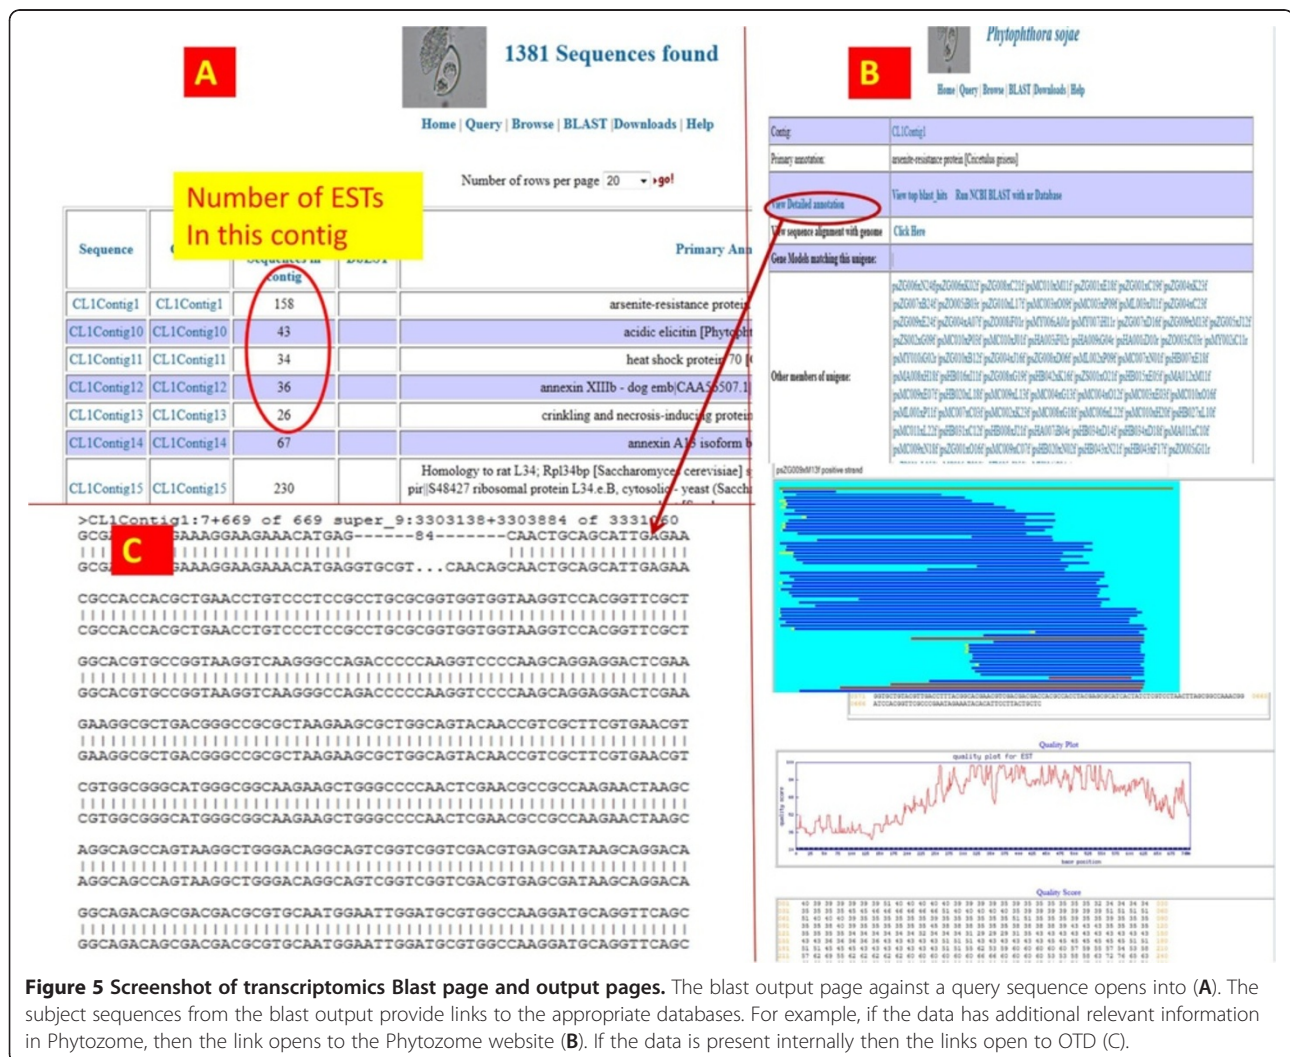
A

1381 Sequences found

Home | Query | Browse | BLAST | Downloads | Help

Number of rows per page 20 go!

Number of ESTs In this contig

| Sequence | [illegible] | Sequences in contig | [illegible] | Primary Ann |
|---|---|---|---|---|
| CL1Contig1 | CL1Contig1 | 158 | | arsenite-resistance prote |
| CL1Contig10 | CL1Contig10 | 43 | | acidic elicitin [Phytoph |
| CL1Contig11 | CL1Contig11 | 34 | | heat shock protein 70 [ |
| CL1Contig12 | CL1Contig12 | 36 | | annexin XIIIb - dog emb\|CAA 5507.1 |
| CL1Contig13 | CL1Contig13 | 26 | | crinkling and necrosis-inducing protei |
| CL1Contig14 | CL1Contig14 | 67 | | annexin A1 isoform |
| CL1Contig15 | CL1Contig15 | 230 | | Homology to rat L34; Rpl34bp [Saccharomyces cerevisiae] pir\|\|S48427 ribosomal protein L34.e.B, cytosolic - yeast (Sacch |

B

Phytophthora sojae

Home | Query | Browse | BLAST | Downloads | Help

| Contig | CL1Contig1 |
|---|---|
| Primary annotation | arsenite-resistance protein [Cricetulus griseus] |
| View Detailed annotation | View top blast hits Run NCBI BLAST with nr Database |
| View sequence alignment with genome | Click Here |
| Gene Models matching this unigene | |
| Other members of unigene | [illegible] |

Quality Plot

Quality Score

C

>CL1Contig1:7+669 of 669 super_9:3303138+3303884 of 3331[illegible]60
GCG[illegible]GAAAGGAAGAAACATGAG------84--------CAACTGCAGCATTGAGAA
GCG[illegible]GAAAGGAAGAAACATGAGGTGCGT...CAACAGCAACTGCAGCATTGAGAA

CGCCACCACGCTGAACCTGTCCCTCCGCCTGCGCGGTGGTGGTAAGGTCCACGGTTCGCT
CGCCACCACGCTGAACCTGTCCCTCCGCCTGCGCGGTGGTGGTAAGGTCCACGGTTCGCT

GGCACGTGCCGGTAAGGTCAAGGGCCAGACCCCCAAGGTCCCCAAGCAGGAGGACTCGAA
GGCACGTGCCGGTAAGGTCAAGGGCCAGACCCCCAAGGTCCCCAAGCAGGAGGACTCGAA

GAAGGCGCTGACGGGCCGCGCTAAGAAGCGCTGGCAGTACAACCGTCGCTTCGTGAACGT
GAAGGCGCTGACGGGCCGCGCTAAGAAGCGCTGGCAGTACAACCGTCGCTTCGTGAACGT

CGTGGCGGGCATGGGCGGCAAGAAGCTGGGCCCCAACTCGAACGCCGCCAAGAACTAAGC
CGTGGCGGGCATGGGCGGCAAGAAGCTGGGCCCCAACTCGAACGCCGCCAAGAACTAAGC

AGGCAGCCAGTAAGGCTGGGACAGGCAGTCGGTCGGTCGACGTGAGCGATAAGCAGGACA
AGGCAGCCAGTAAGGCTGGGACAGGCAGTCGGTCGGTCGACGTGAGCGATAAGCAGGACA

GGCAGACAGCGACGACGCGTGCAATGGAATTGGATGCGTGGCCAAGGATGCAGGTTCAGC
GGCAGACAGCGACGACGCGTGCAATGGAATTGGATGCGTGGCCAAGGATGCAGGTTCAGC

Figure 5 Screenshot of transcriptomics Blast page and output pages. The blast output page against a query sequence opens into (A). The subject sequences from the blast output provide links to the appropriate databases. For example, if the data has additional relevant information in Phytozome, then the link opens to the Phytozome website (B). If the data is present internally then the links open to OTD (C).